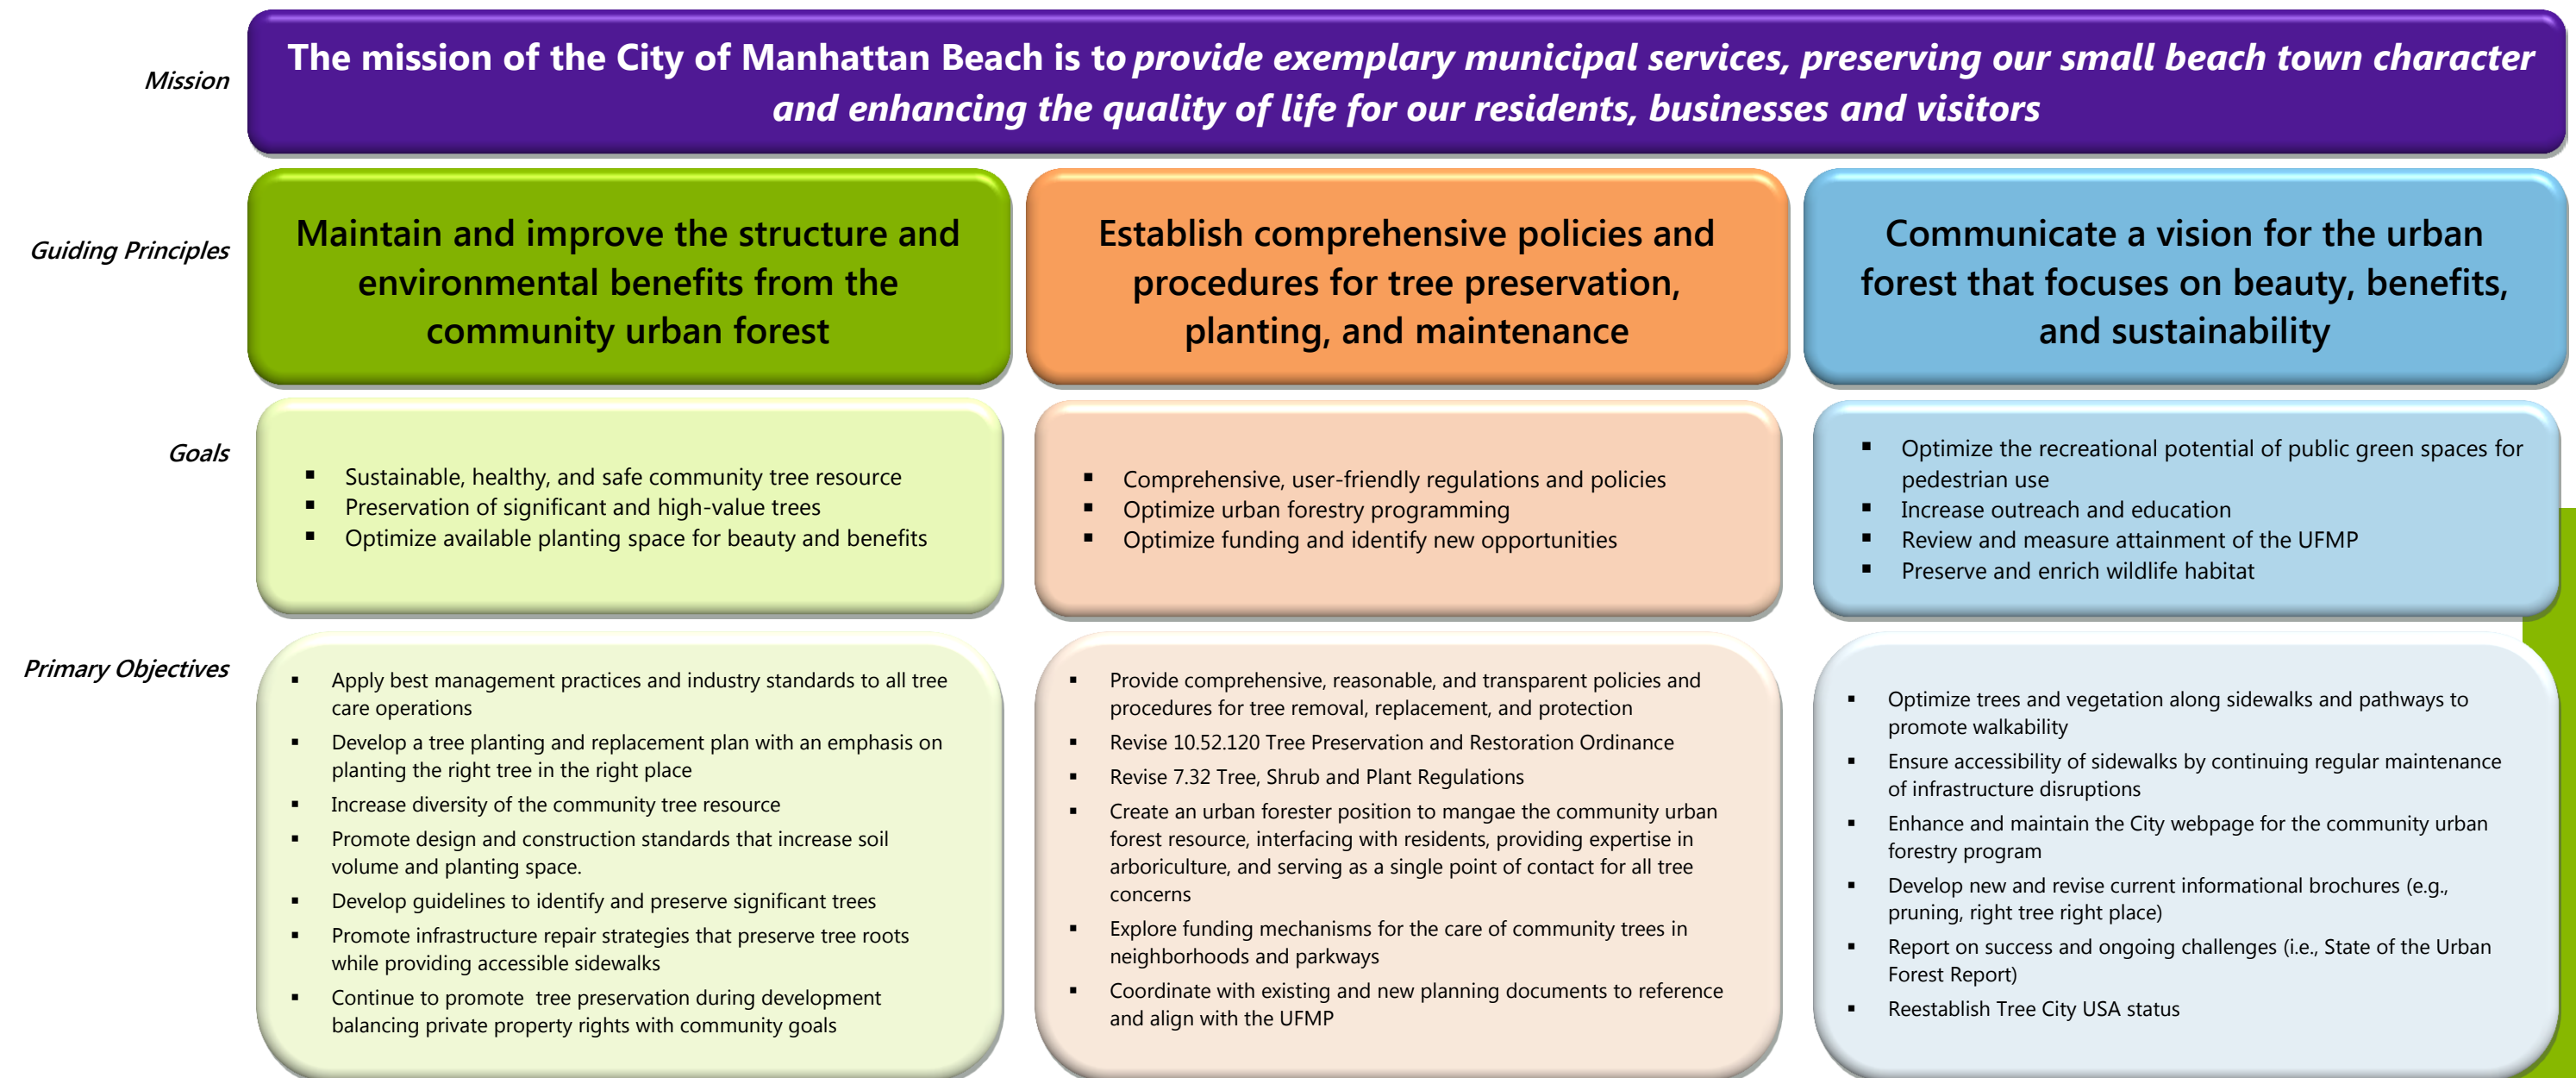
Mission

The mission of the City of Manhattan Beach is to *provide exemplary municipal services, preserving our small beach town character and enhancing the quality of life for our residents, businesses and visitors*

Guiding Principles

Maintain and improve the structure and environmental benefits from the community urban forest

Establish comprehensive policies and procedures for tree preservation, planting, and maintenance

Communicate a vision for the urban forest that focuses on beauty, benefits, and sustainability

Goals

- Sustainable, healthy, and safe community tree resource
- Preservation of significant and high-value trees
- Optimize available planting space for beauty and benefits

- Comprehensive, user-friendly regulations and policies
- Optimize urban forestry programming
- Optimize funding and identify new opportunities

- Optimize the recreational potential of public green spaces for pedestrian use
- Increase outreach and education
- Review and measure attainment of the UFMP
- Preserve and enrich wildlife habitat

Primary Objectives

- Apply best management practices and industry standards to all tree care operations
- Develop a tree planting and replacement plan with an emphasis on planting the right tree in the right place
- Increase diversity of the community tree resource
- Promote design and construction standards that increase soil volume and planting space.
- Develop guidelines to identify and preserve significant trees
- Promote infrastructure repair strategies that preserve tree roots while providing accessible sidewalks
- Continue to promote tree preservation during development balancing private property rights with community goals

- Provide comprehensive, reasonable, and transparent policies and procedures for tree removal, replacement, and protection
- Revise 10.52.120 Tree Preservation and Restoration Ordinance
- Revise 7.32 Tree, Shrub and Plant Regulations
- Create an urban forester position to mangae the community urban forest resource, interfacing with residents, providing expertise in arboriculture, and serving as a single point of contact for all tree concerns
- Explore funding mechanisms for the care of community trees in neighborhoods and parkways
- Coordinate with existing and new planning documents to reference and align with the UFMP

- Optimize trees and vegetation along sidewalks and pathways to promote walkability
- Ensure accessibility of sidewalks by continuing regular maintenance of infrastructure disruptions
- Enhance and maintain the City webpage for the community urban forestry program
- Develop new and revise current informational brochures (e.g., pruning, right tree right place)
- Report on success and ongoing challenges (i.e., State of the Urban Forest Report)
- Reestablish Tree City USA status